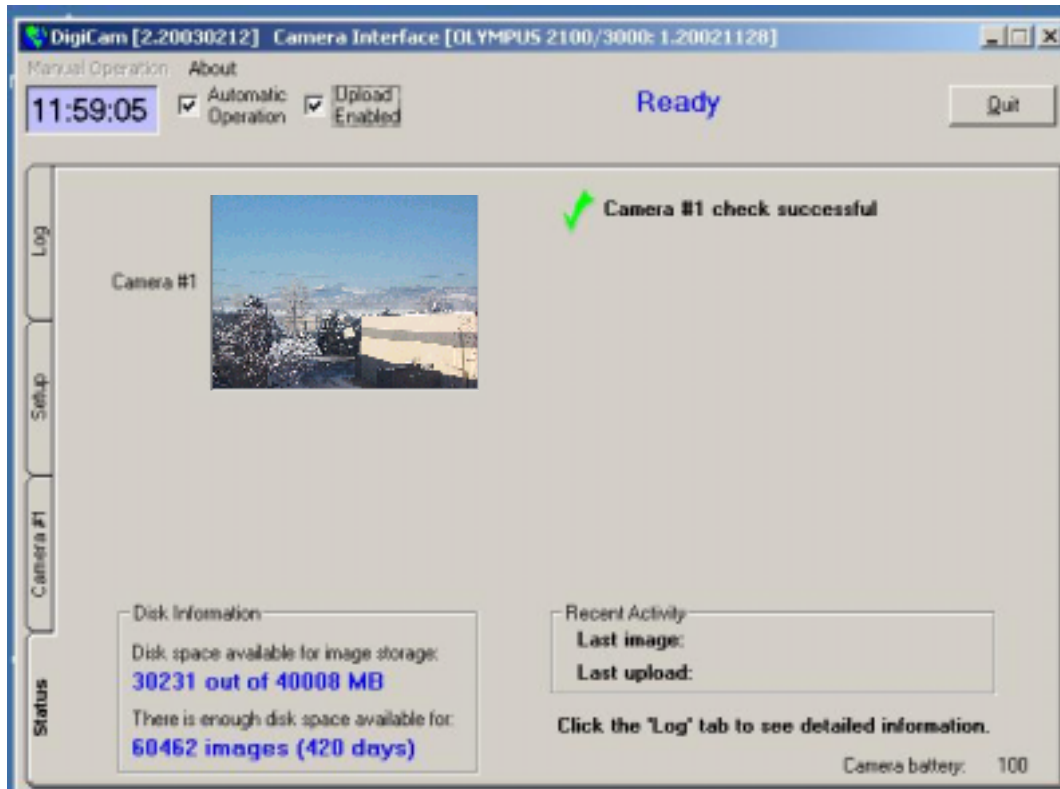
DigiCam [2.20030212] Camera Interface [OLYMPUS 2100/3000: 1.20021128]

Manual Operation About

11:59:05 Automatic Operation Upload Enabled

Ready

Quit

Log

Setup

Camera #1

Status

Camera #1

Camera #1 check successful

Disk Information

Disk space available for image storage:

30231 out of 40008 MB

There is enough disk space available for:

60462 images (420 days)

Recent Activity

Last image:

Last upload:

Click the "Log" tab to see detailed information.

Camera battery: 100